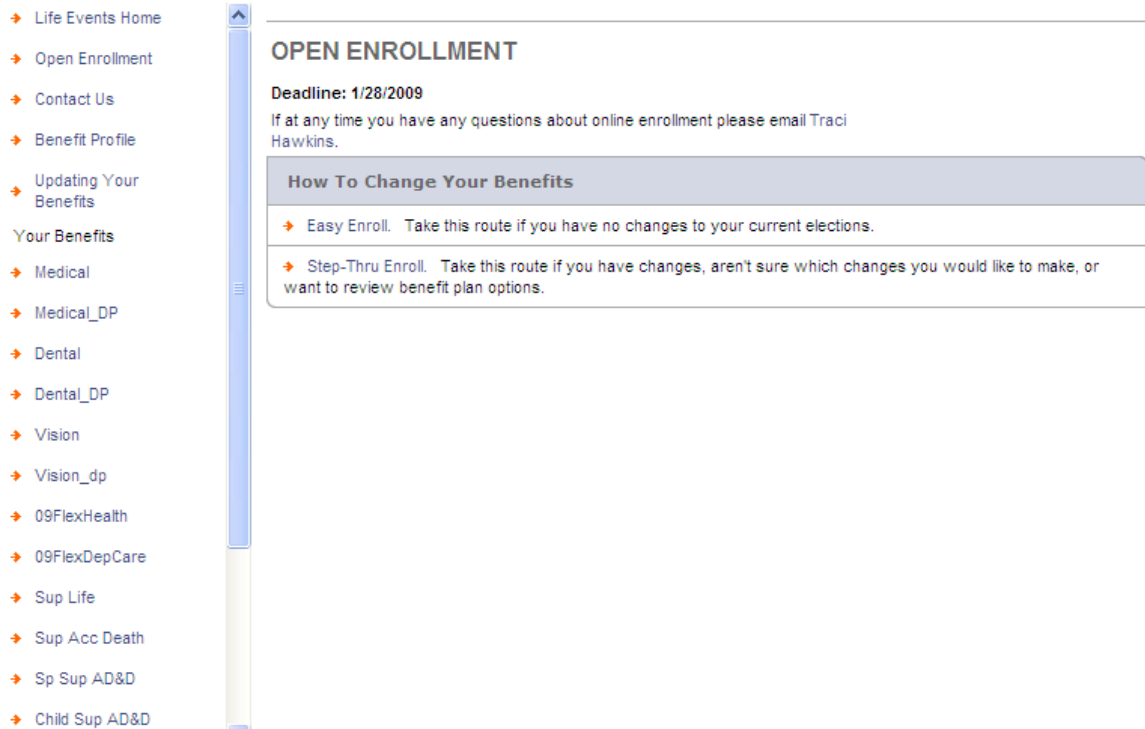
Life Events Home
Open Enrollment
Contact Us
Benefit Profile
Updating Your Benefits
Your Benefits
Medical
Medical_DP
Dental
Dental_DP
Vision
Vision_dp
09FlexHealth
09FlexDepCare
Sup Life
Sup Acc Death
Sp Sup AD&D
Child Sup AD&D

OPEN ENROLLMENT

Deadline: 1/28/2009

If at any time you have any questions about online enrollment please email Traci Hawkins.

How To Change Your Benefits

Easy Enroll. Take this route if you have no changes to your current elections.

Step-Thru Enroll. Take this route if you have changes, aren't sure which changes you would like to make, or want to review benefit plan options.